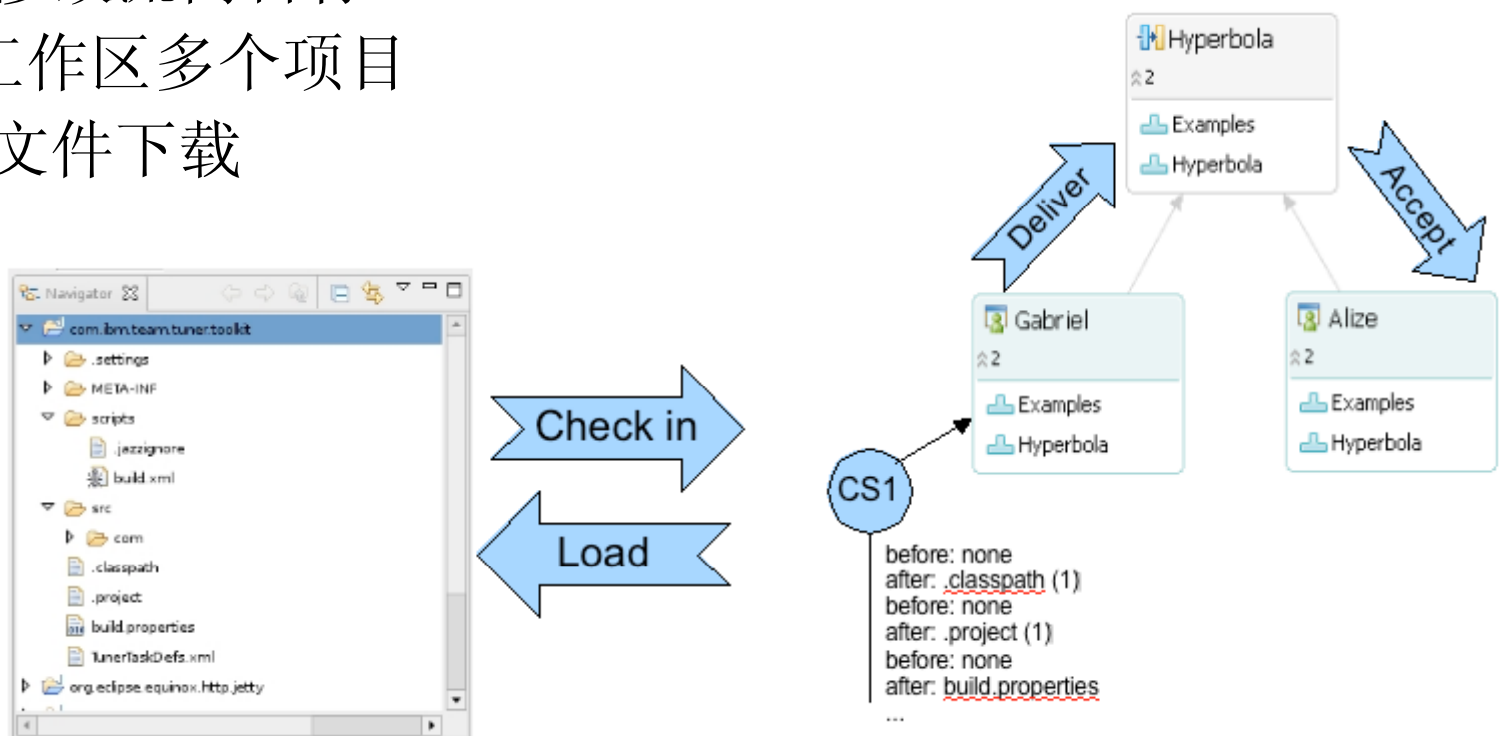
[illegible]
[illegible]作区多个项目
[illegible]文件下载

Navigator
com.ibm.team.tuner.toolkit
.settings
META-INF
scripts
.jazzignore
build.xml
src
com
.classpath
.project
build.properties
TunerTaskDefs.xml
org.eclipse.equinox.http.jetty

Check in

Load

Hyperbola
2
Examples
Hyperbola

Deliver

Accept

Gabriel
2
Examples
Hyperbola

Alize
2
Examples
Hyperbola

CS1

before: none
after: .classpath (1)
before: none
after: .project (1)
before: none
after: build.properties
...